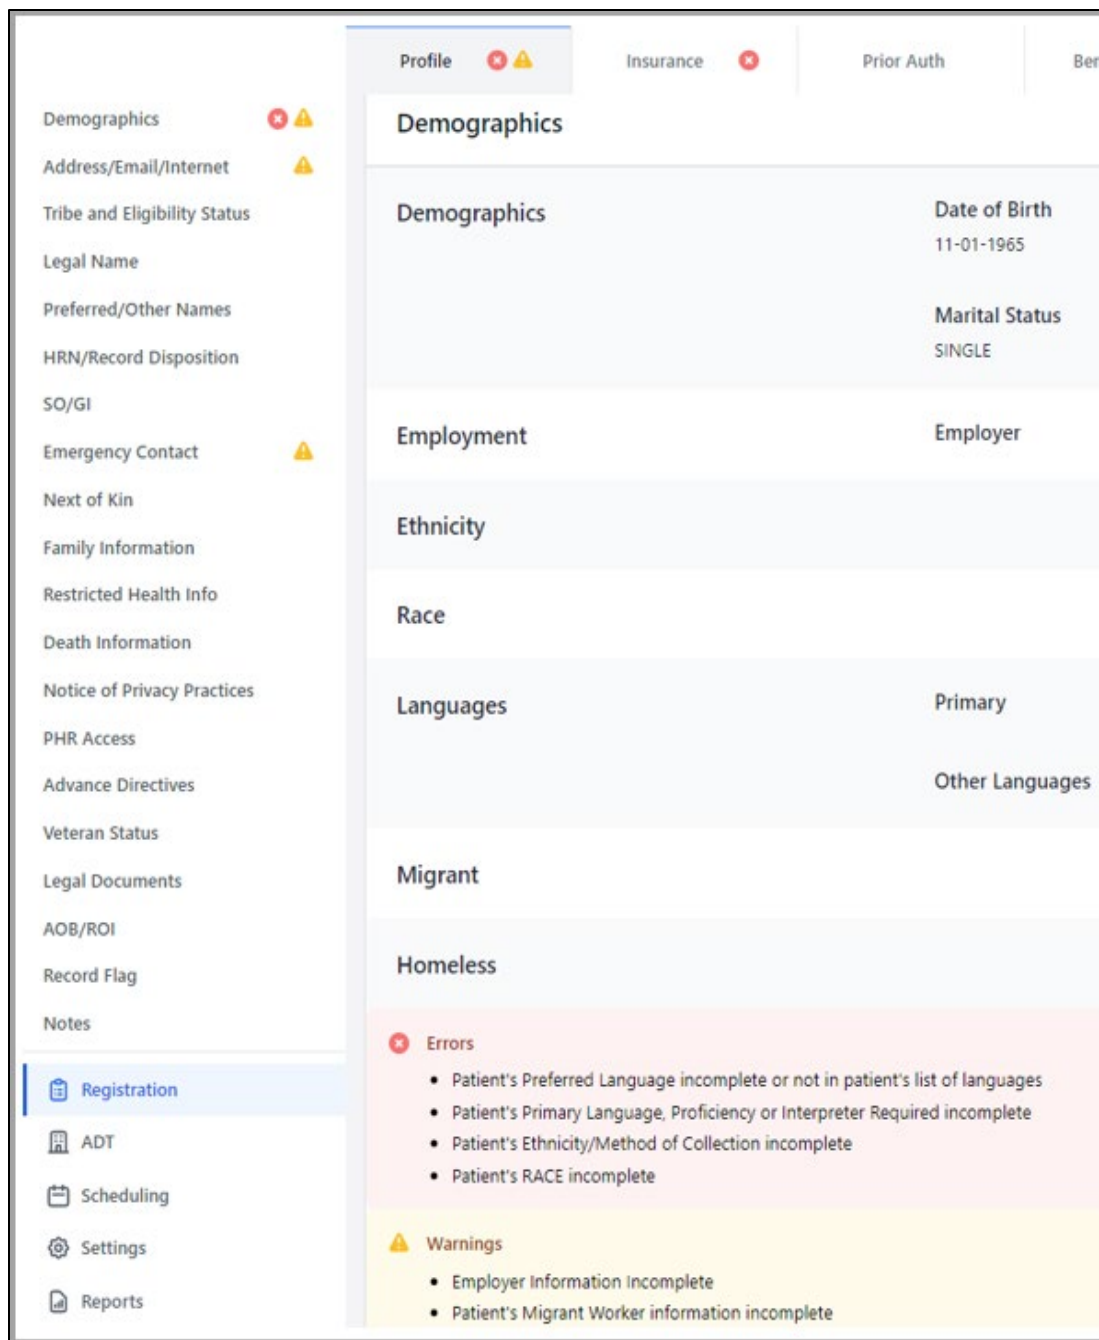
Profile

Insurance

Prior Auth

Ber

Demographics

Address/Email/Internet

Tribe and Eligibility Status

Legal Name

Preferred/Other Names

HRN/Record Disposition

SO/GI

Emergency Contact

Next of Kin

Family Information

Restricted Health Info

Death Information

Notice of Privacy Practices

PHR Access

Advance Directives

Veteran Status

Legal Documents

AOB/ROI

Record Flag

Notes

Registration

ADT

Scheduling

Settings

Reports

Demographics

Demographics

Date of Birth
11-01-1965

Marital Status
SINGLE

Employment

Employer

Ethnicity

Race

Languages

Primary

Other Languages

Migrant

Homeless

Errors
- Patient's Preferred Language incomplete or not in patient's list of languages
- Patient's Primary Language, Proficiency or Interpreter Required incomplete
- Patient's Ethnicity/Method of Collection incomplete
- Patient's RACE incomplete

Warnings
- Employer Information Incomplete
- Patient's Migrant Worker information incomplete